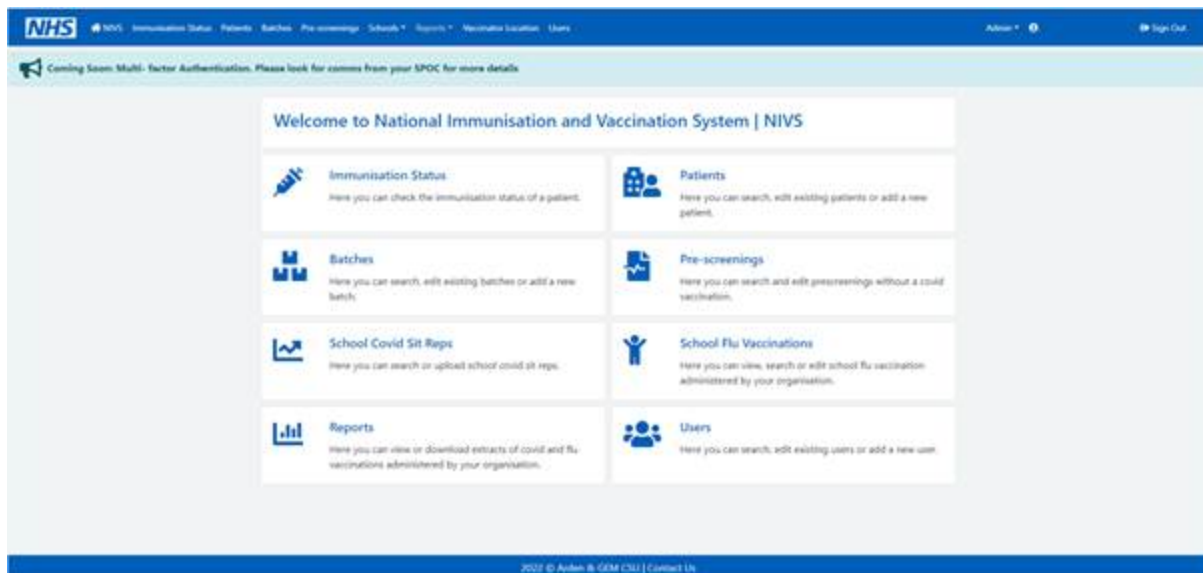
NHS NIVS Immunisation Status Patients Batches Pre-screenings Schools ▾ Reports ▾ Vaccination Location Users Admin ▾ Sign Out

Coming Soon: Multi- factor Authentication. Please look for comms from your SPOC for more details

Welcome to National Immunisation and Vaccination System | NIVS

Immunisation Status
Here you can check the immunisation status of a patient.

Patients
Here you can search, edit existing patients or add a new patient.

Batches
Here you can search, edit existing batches or add a new batch.

Pre-screenings
Here you can search and edit prescreenings without a covid vaccination.

School Covid Sit Reps
Here you can search or upload school covid sit reps.

School Flu Vaccinations
Here you can view, search or edit school flu vaccination administered by your organisation.

Reports
Here you can view or download extracts of covid and flu vaccinations administered by your organisation.

Users
Here you can search, edit existing users or add a new user.

2022 © Arden & GEM CSU | Contact Us